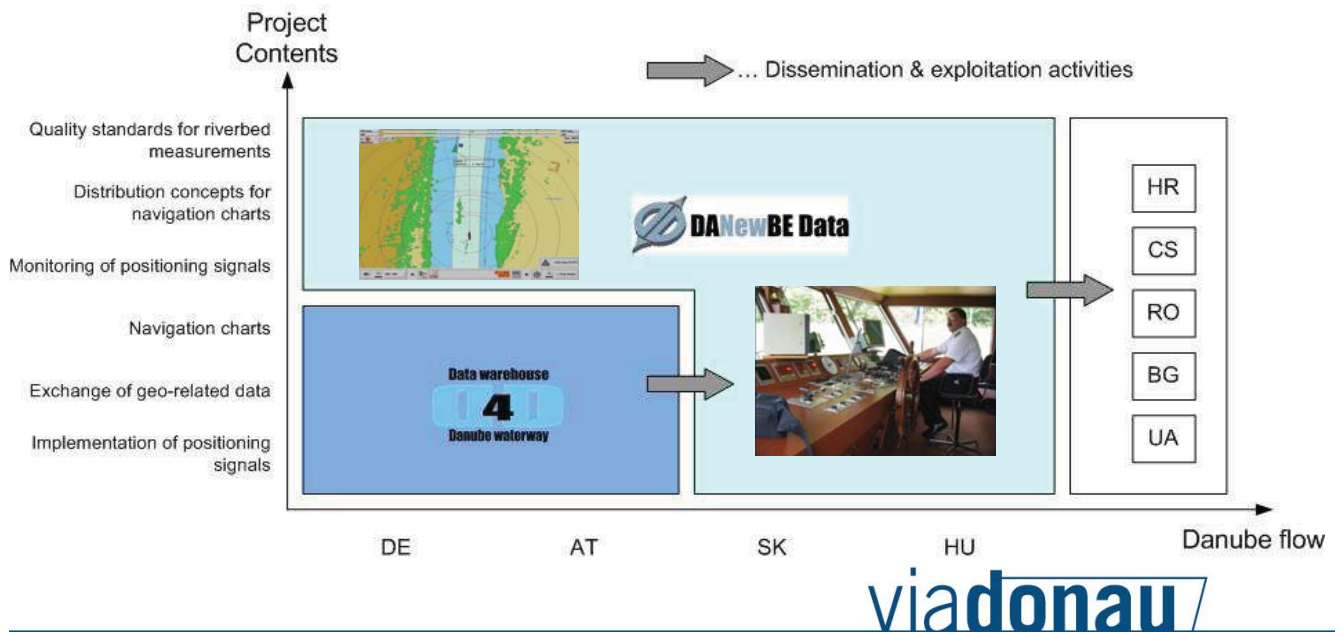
Project Contents

… Dissemination & exploitation activities

Quality standards for riverbed measurements

Distribution concepts for navigation charts

Monitoring of positioning signals

Navigation charts

Exchange of geo-related data

Implementation of positioning signals

DANewBE Data

Data warehouse
4
Danube waterway

HR
CS
RO
BG
UA

DE
AT
SK
HU

Danube flow

viadonau